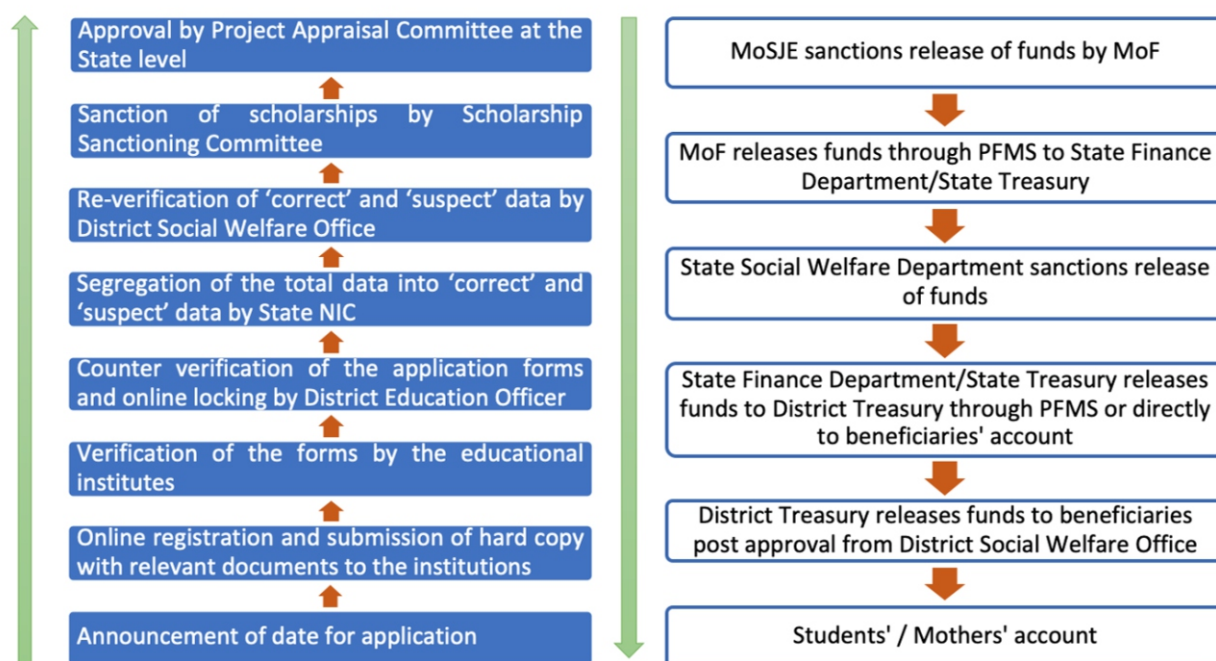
Approval by Project Appraisal Committee at the State level

Sanction of scholarships by Scholarship Sanctioning Committee

Re-verification of ‘correct’ and ‘suspect’ data by District Social Welfare Office

Segregation of the total data into ‘correct’ and ‘suspect’ data by State NIC

Counter verification of the application forms and online locking by District Education Officer

Verification of the forms by the educational institutes

Online registration and submission of hard copy with relevant documents to the institutions

Announcement of date for application

MoSJE sanctions release of funds by MoF

MoF releases funds through PFMS to State Finance Department/State Treasury

State Social Welfare Department sanctions release of funds

State Finance Department/State Treasury releases funds to District Treasury through PFMS or directly to beneficiaries' account

District Treasury releases funds to beneficiaries post approval from District Social Welfare Office

Students' / Mothers' account